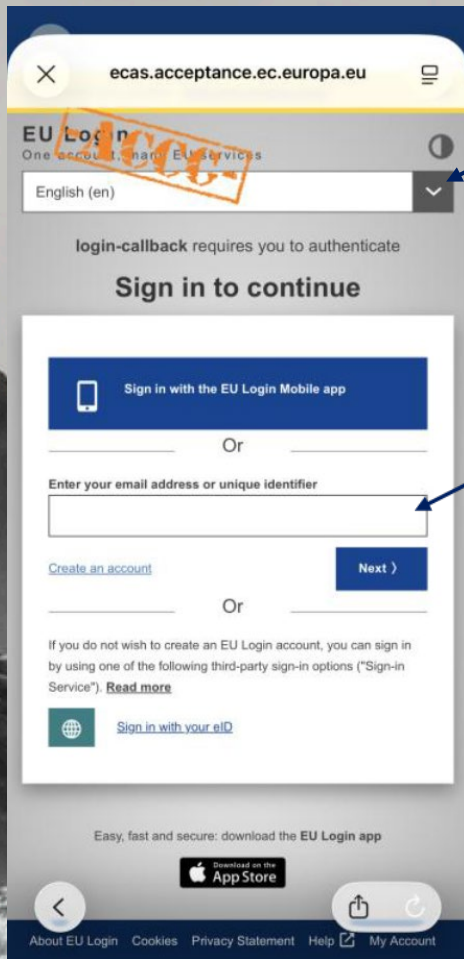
ecas.acceptance.ec.europa.eu

EU Login
One account, many EU services

ACC

English (en)

login-callback requires you to authenticate

Sign in to continue

Sign in with the EU Login Mobile app

Or

Enter your email address or unique identifier

Create an account

Next 〉

Or

If you do not wish to create an EU Login account, you can sign in by using one of the following third-party sign-in options ("Sign-in Service"). Read more

Sign in with your eID

Easy, fast and secure: download the EU Login app

Download on the App Store

About EU Login Cookies Privacy Statement Help My Account